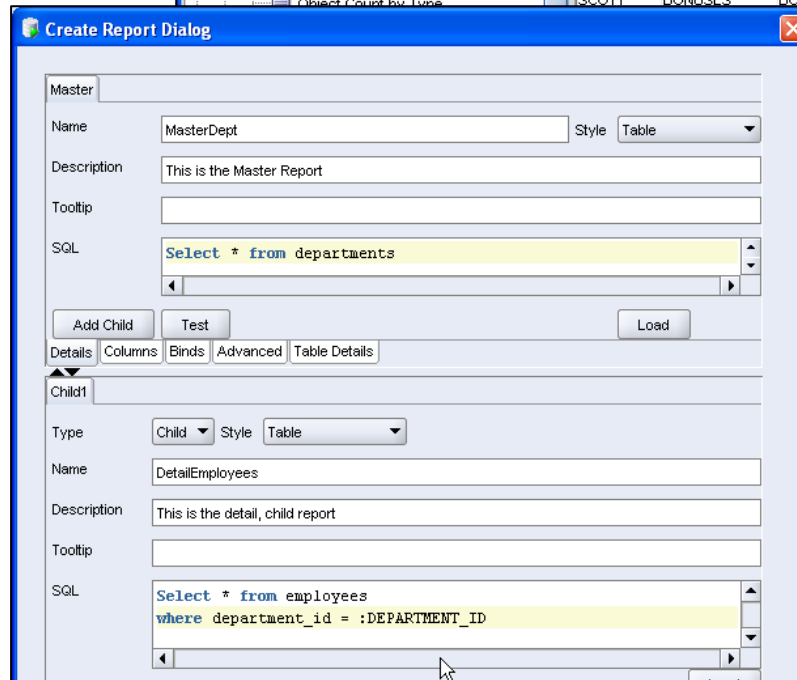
Object Count by Type

SCOTT

BONUSES

Create Report Dialog

Master

Name MasterDept

Style Table

Description This is the Master Report

Tooltip

SQL

Select * from departments

Add Child

Test

Load

Details Columns Binds Advanced Table Details

Child1

Type Child

Style Table

Name DetailEmployees

Description This is the detail, child report

Tooltip

SQL

Select * from employees
where department_id = :DEPARTMENT_ID